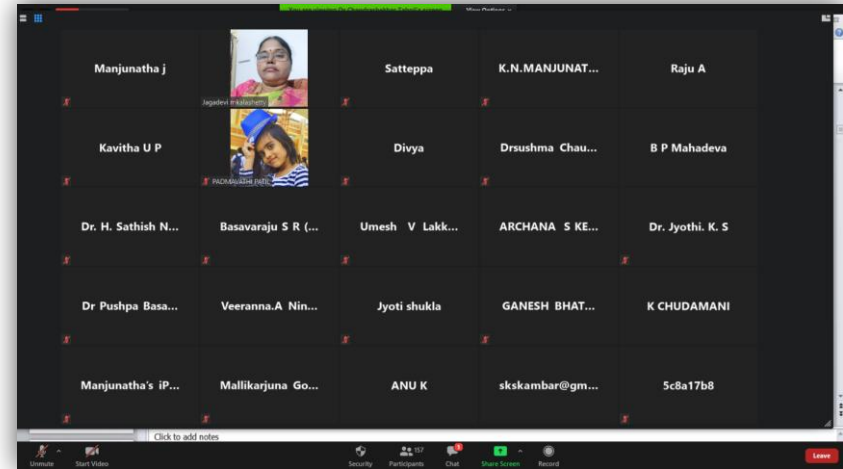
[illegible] View Options

Manjunatha j

Jagadevi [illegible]

Satteppa

K.N.MANJUNAT...

Raju A

Kavitha U P

PADMAVATHI PATIL

Divya

Drsushma Chau...

B P Mahadeva

Dr. H. Sathish N...

Basavaraju S R (...

Umesh V Lakk...

ARCHANA S KE...

Dr. Jyothi. K. S

Dr Pushpa Basa...

Veeranna.A Nin...

Jyoti shukla

GANESH BHAT...

K CHUDAMANI

Manjunatha's iP...

Mallikarjuna Go...

ANU K

skskambar@gm...

5c8a17b8

Click to add notes

Unmute

Start Video

Security

157

Participants

Chat

Share Screen

Record

Leave